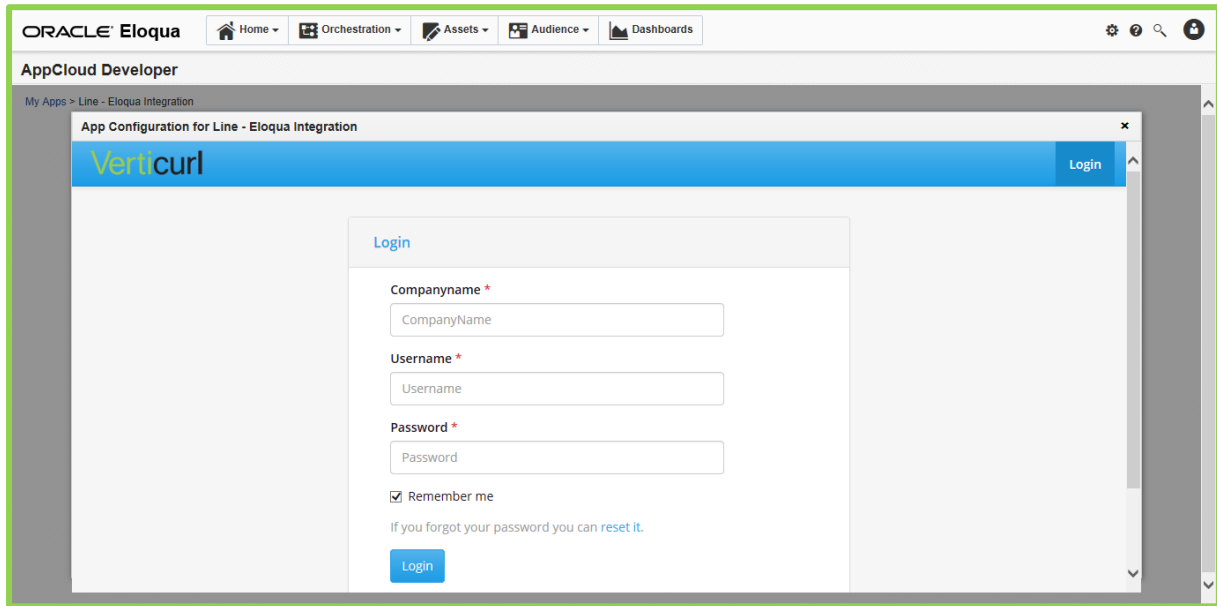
ORACLE Eloqua
Home
Orchestration
Assets
Audience
Dashboards

AppCloud Developer

My Apps > Line - Eloqua Integration

App Configuration for Line - Eloqua Integration ×

Verticurl
Login

Login

Companyname *
CompanyName

Username *
Username

Password *
Password

Remember me

If you forgot your password you can reset it.

Login